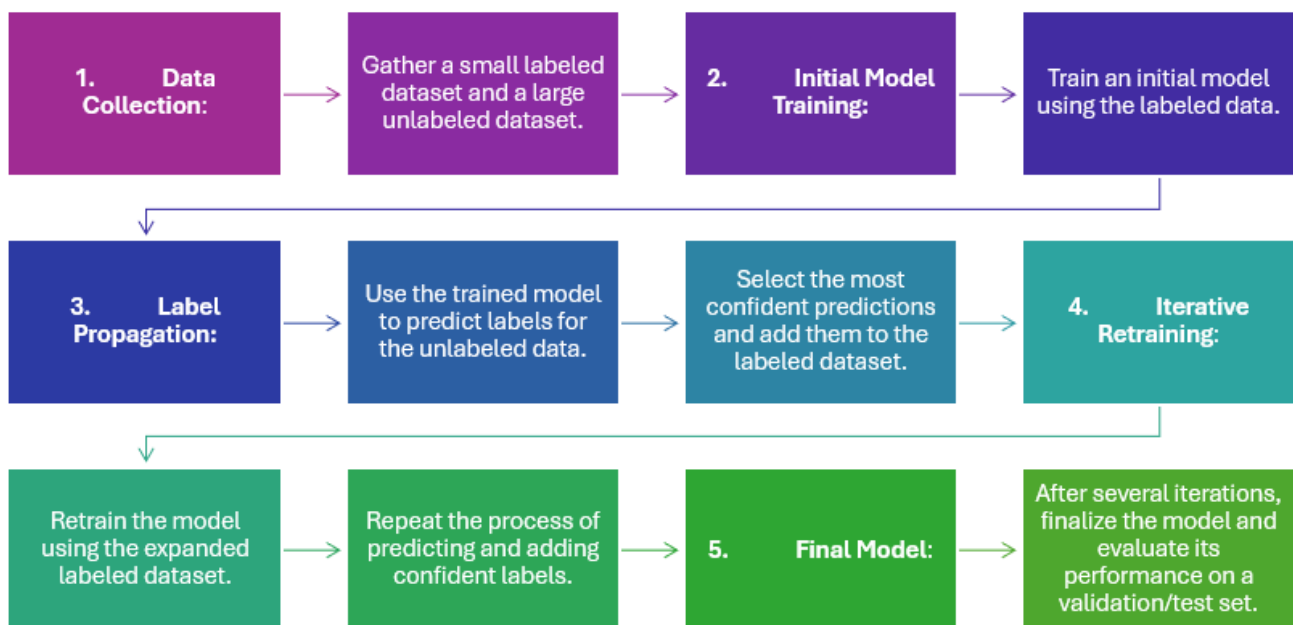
1. Data Collection:

Gather a small labeled dataset and a large unlabeled dataset.

2. Initial Model Training:

Train an initial model using the labeled data.

3. Label Propagation:

Use the trained model to predict labels for the unlabeled data.

Select the most confident predictions and add them to the labeled dataset.

4. Iterative Retraining:

Retrain the model using the expanded labeled dataset.

Repeat the process of predicting and adding confident labels.

5. Final Model:

After several iterations, finalize the model and evaluate its performance on a validation/test set.